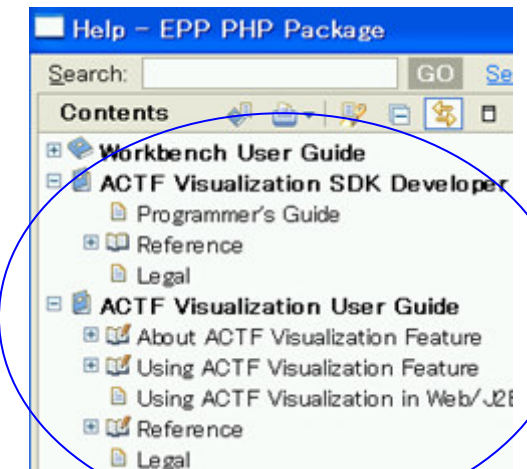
Help - EPP PHP Package

Search: GO Se

Contents

Workbench User Guide
ACTF Visualization SDK Developer
Programmer's Guide
Reference
Legal
ACTF Visualization User Guide
About ACTF Visualization Feature
Using ACTF Visualization Feature
Using ACTF Visualization in Web/J2E
Reference
Legal